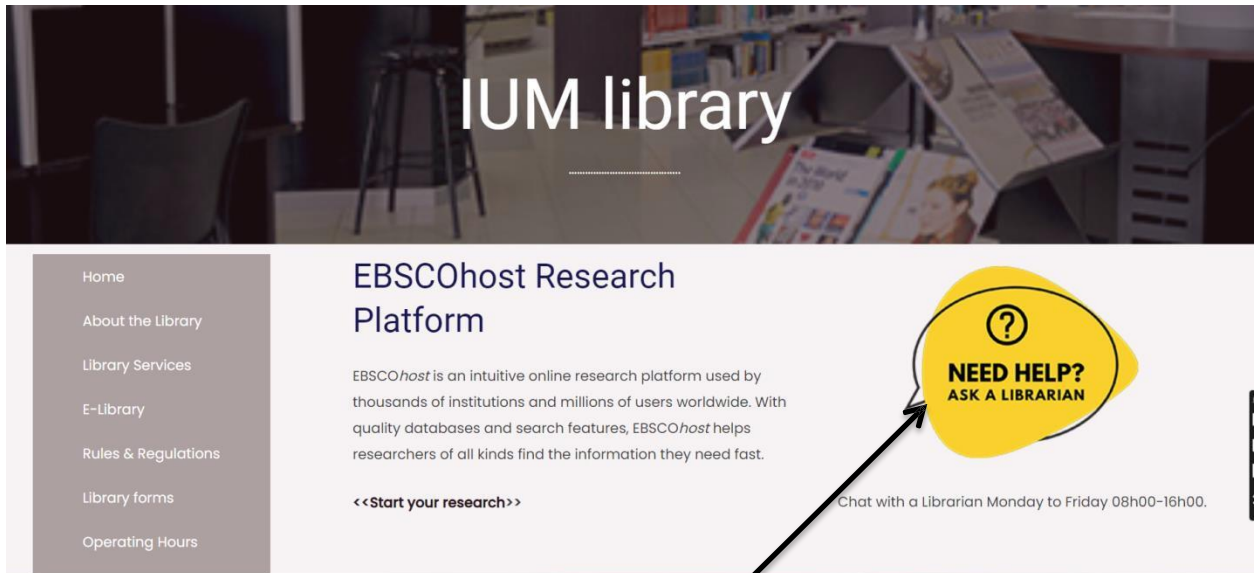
IUM library

Home

About the Library

Library Services

E-Library

Rules & Regulations

Library forms

Operating Hours

EBSCOhost Research Platform

EBSCO*host* is an intuitive online research platform used by thousands of institutions and millions of users worldwide. With quality databases and search features, EBSCO*host* helps researchers of all kinds find the information they need fast.

<<Start your research>>

?

NEED HELP?
ASK A LIBRARIAN

Chat with a Librarian Monday to Friday 08h00-16h00.